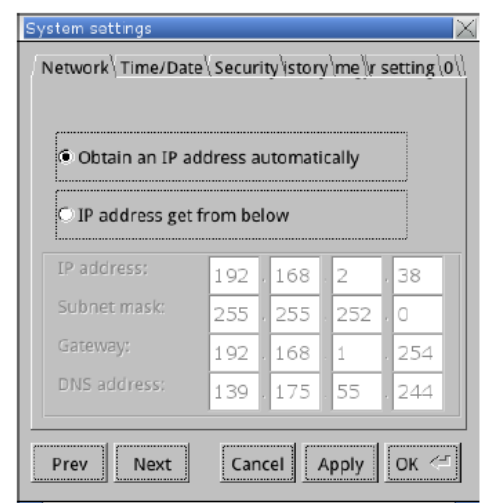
System settings

Network Time/Date Security istory me r setting 0

Obtain an IP address automatically

IP address get from below

IP address: 192 . 168 . 2 . 38
Subnet mask: 255 . 255 . 252 . 0
Gateway: 192 . 168 . 1 . 254
DNS address: 139 . 175 . 55 . 244

Prev Next Cancel Apply OK